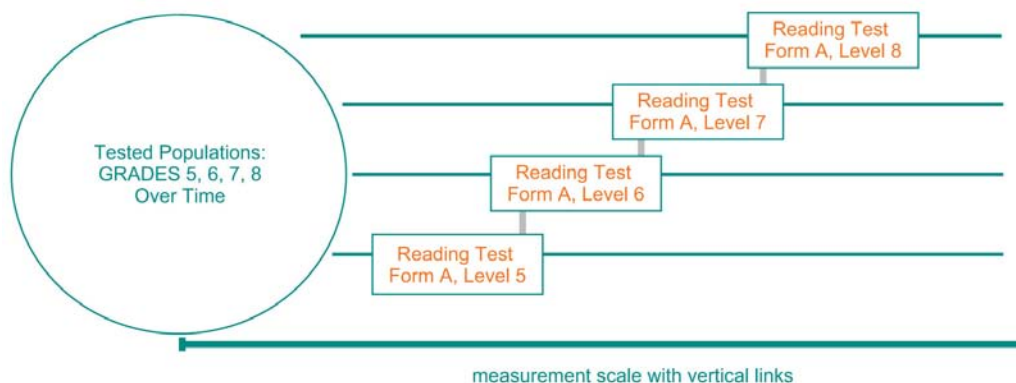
Tested Populations:
GRADES 5, 6, 7, 8
Over Time

Reading Test
Form A, Level 8

Reading Test
Form A, Level 7

Reading Test
Form A, Level 6

Reading Test
Form A, Level 5

measurement scale with vertical links